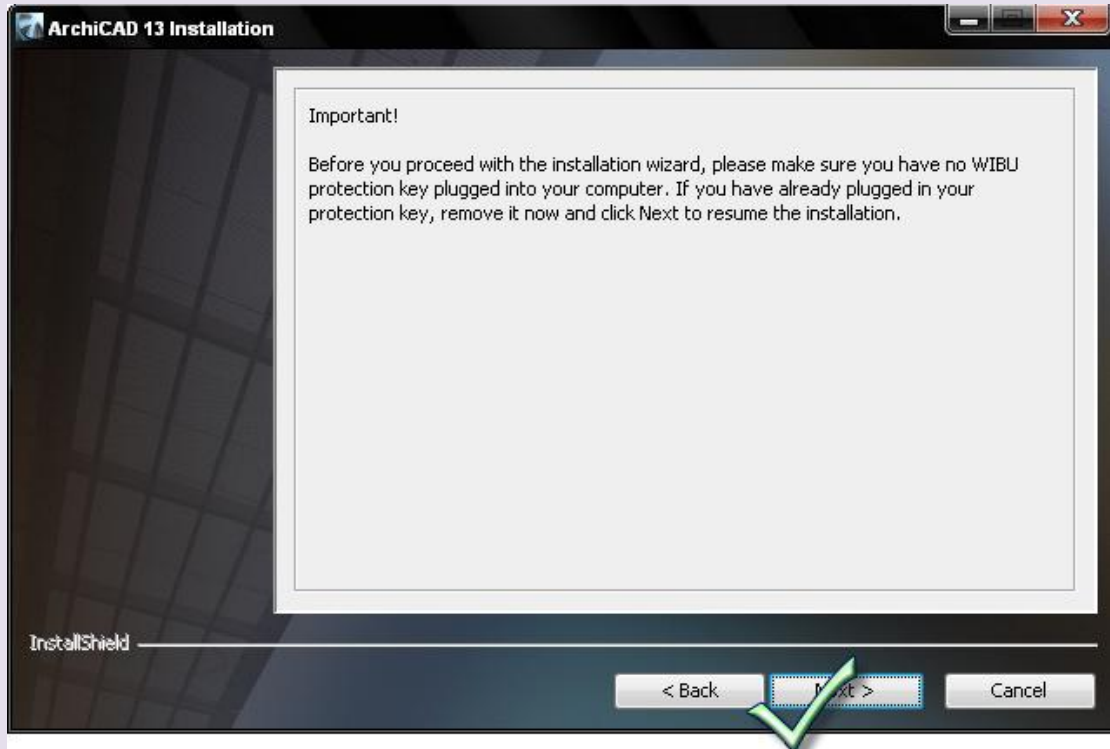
ArchiCAD 13 Installation

Important!

Before you proceed with the installation wizard, please make sure you have no WIBU protection key plugged into your computer. If you have already plugged in your protection key, remove it now and click Next to resume the installation.

InstallShield

< Back

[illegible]xt >

Cancel